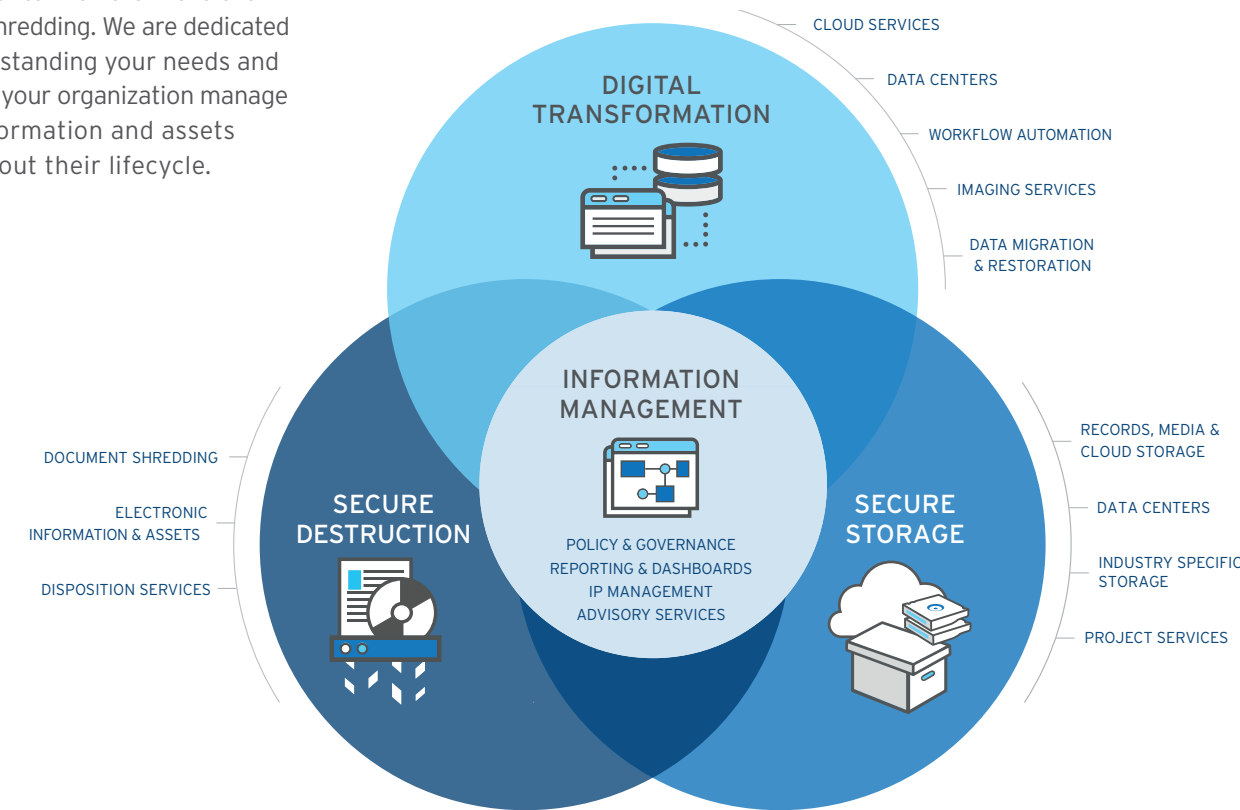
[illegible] hredding. We are dedicated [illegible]standing your needs and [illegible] your organization manage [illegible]ormation and assets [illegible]out their lifecycle.

DIGITAL TRANSFORMATION

CLOUD SERVICES
DATA CENTERS
WORKFLOW AUTOMATION
IMAGING SERVICES
DATA MIGRATION & RESTORATION

INFORMATION MANAGEMENT

POLICY & GOVERNANCE
REPORTING & DASHBOARDS
IP MANAGEMENT
ADVISORY SERVICES

SECURE DESTRUCTION

DOCUMENT SHREDDING
ELECTRONIC INFORMATION & ASSETS
DISPOSITION SERVICES

SECURE STORAGE

RECORDS, MEDIA & CLOUD STORAGE
DATA CENTERS
INDUSTRY SPECIFIC STORAGE
PROJECT SERVICES